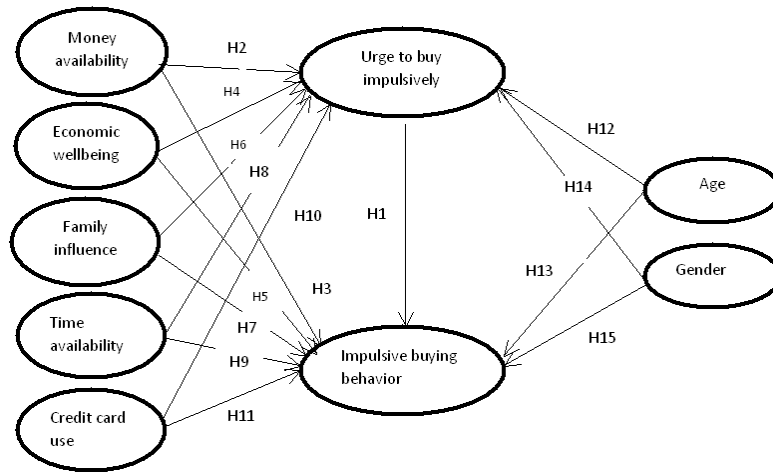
Money availability

Economic wellbeing

Family influence

Time availability

Credit card use

Urge to buy impulsively

Impulsive buying behavior

Age

Gender

H2

H4

H6

H8

H10

H1

H3

H5

H7

H9

H11

H12

H14

H13

H15